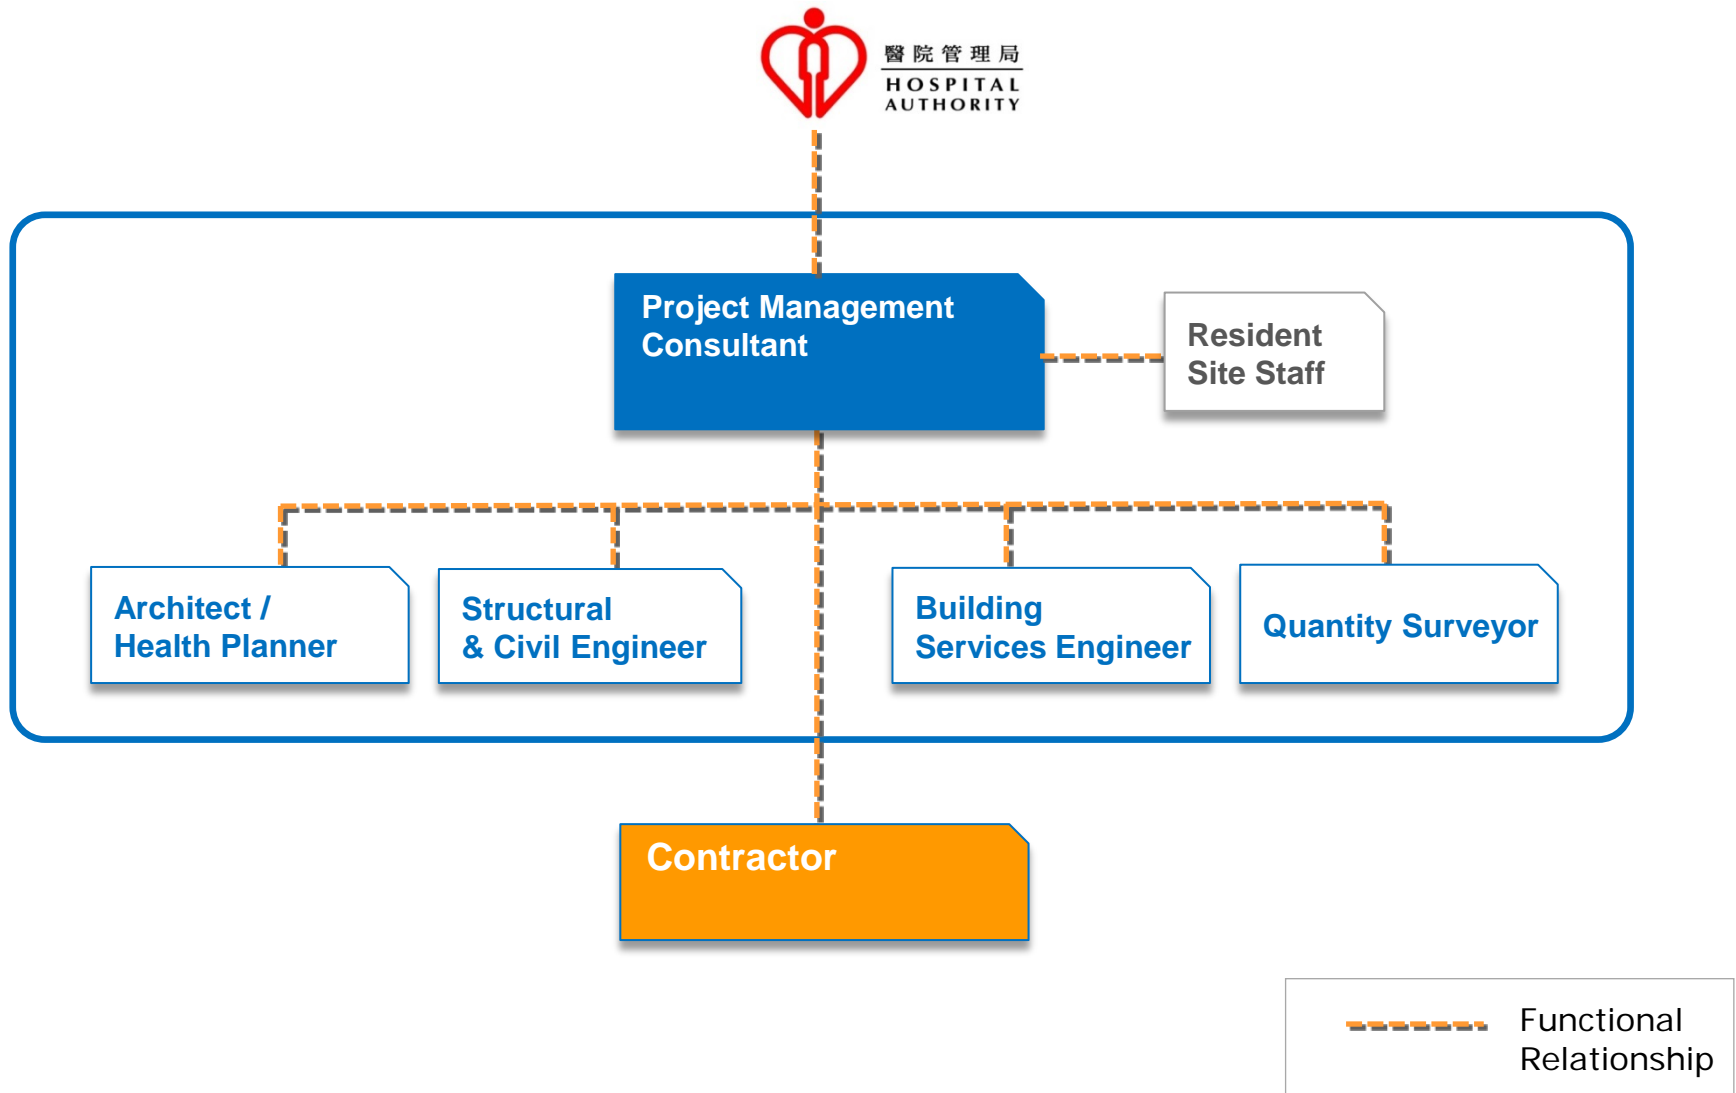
醫院管理局
HOSPITAL AUTHORITY

Project Management Consultant

Resident Site Staff

Architect / Health Planner

Structural & Civil Engineer

Building Services Engineer

Quantity Surveyor

Contractor

Functional Relationship